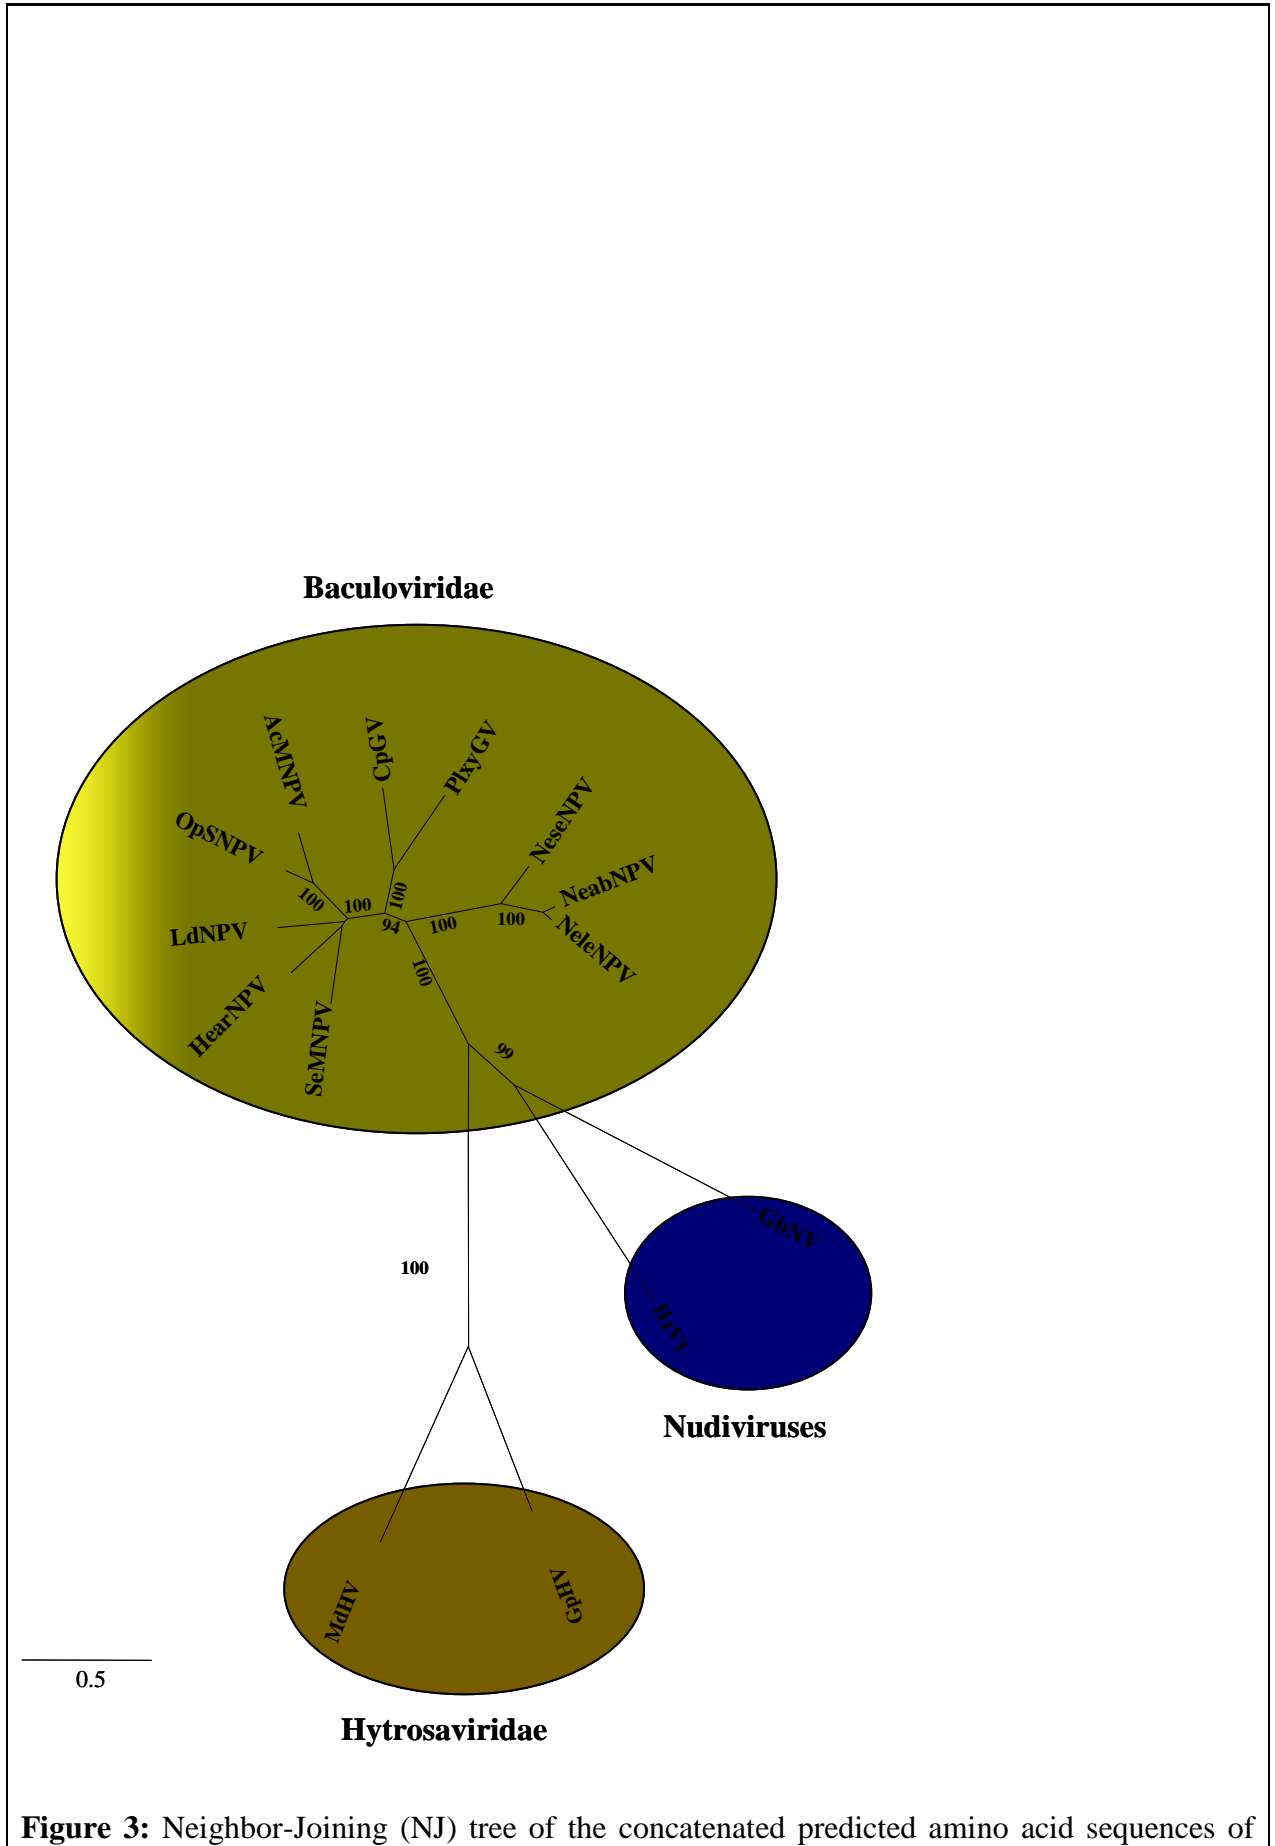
Baculoviridae

AcMNPV
CpGV
PlxyGV
OpSNPV
NeseNPV
NeabNPV
100
100
100
100
LdNPV
94
100
100
NeleNPV
100
HearNPV
SeMNPV
99

100

GbNV
HzV1

Nudiviruses

MdHV
GpHV

0.5

Hytrosaviridae

**Figure 3:** Neighbor-Joining (NJ) tree of the concatenated predicted amino acid sequences of